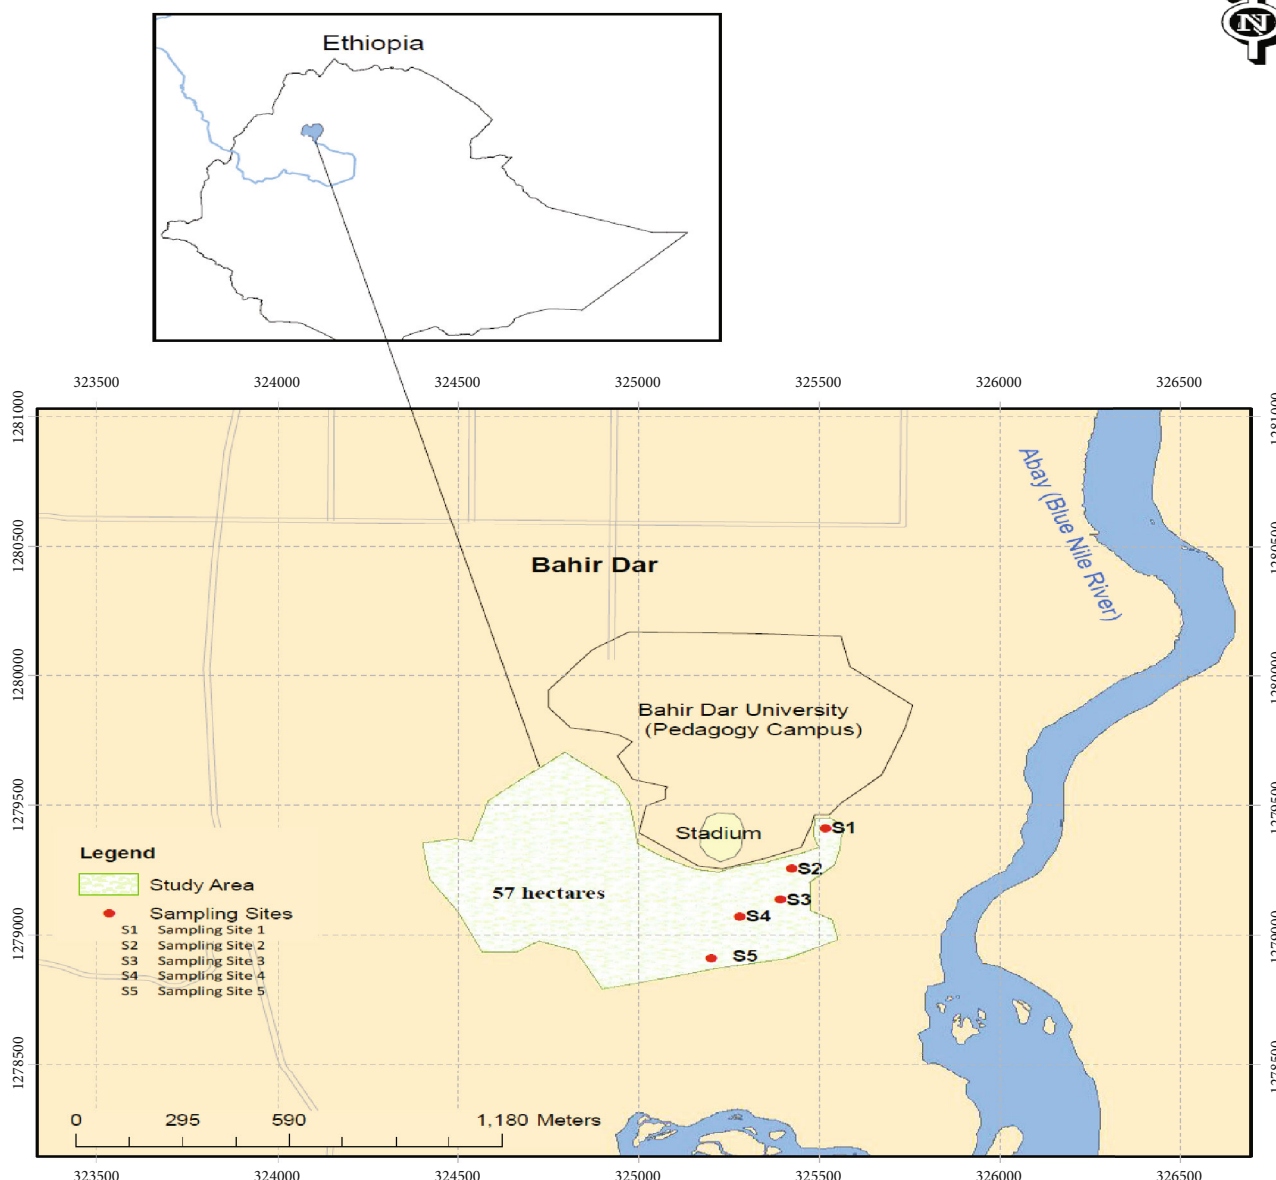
Ethiopia

N

323500 324000 324500 325000 325500 326000 326500

1281000
1280500
1280000
1279500
1279000
1278500

Abay (Blue Nile River)

Bahir Dar

Bahir Dar University
(Pedagogy Campus)

Stadium

S1
S2
S3
S4
S5

57 hectares

Legend
Study Area
Sampling Sites
S1 Sampling Site 1
S2 Sampling Site 2
S3 Sampling Site 3
S4 Sampling Site 4
S5 Sampling Site 5

0 295 590 1,180 Meters

323500 324000 324500 325000 325500 326000 326500